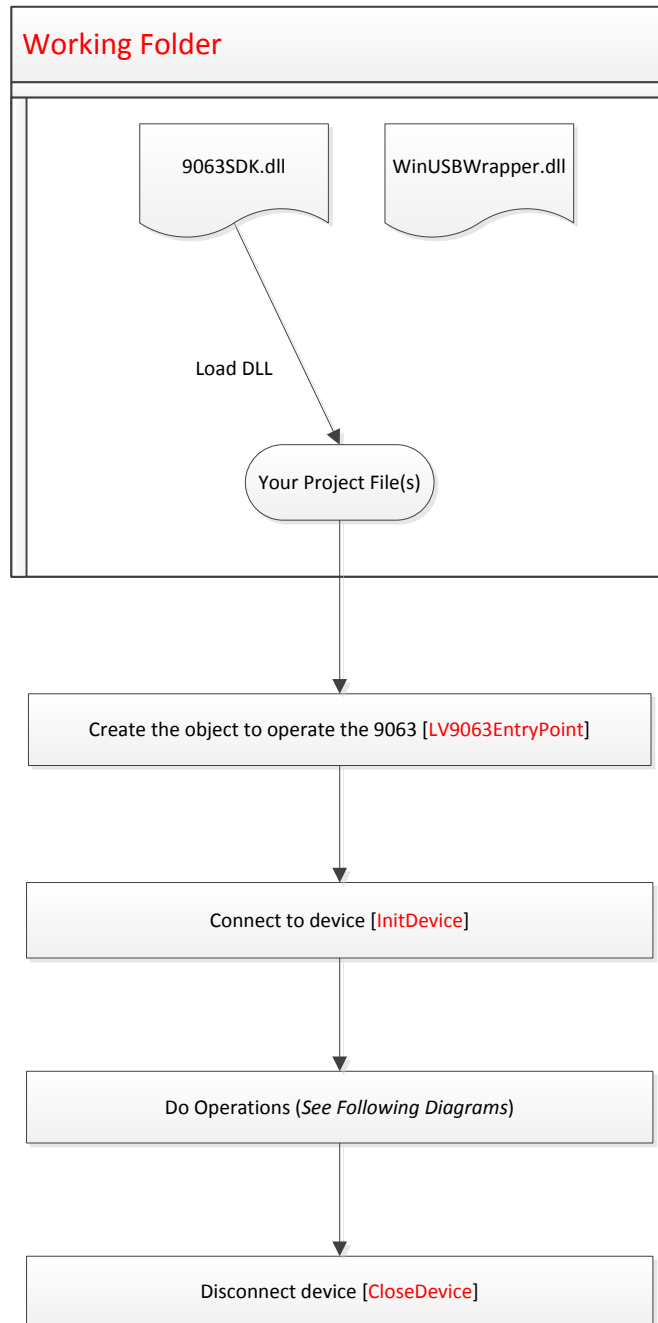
Working Folder

9063SDK.dll

WinUSBWrapper.dll

Load DLL

Your Project File(s)

Create the object to operate the 9063 [LV9063EntryPoint]

Connect to device [InitDevice]

Do Operations (*See Following Diagrams*)

Disconnect device [CloseDevice]